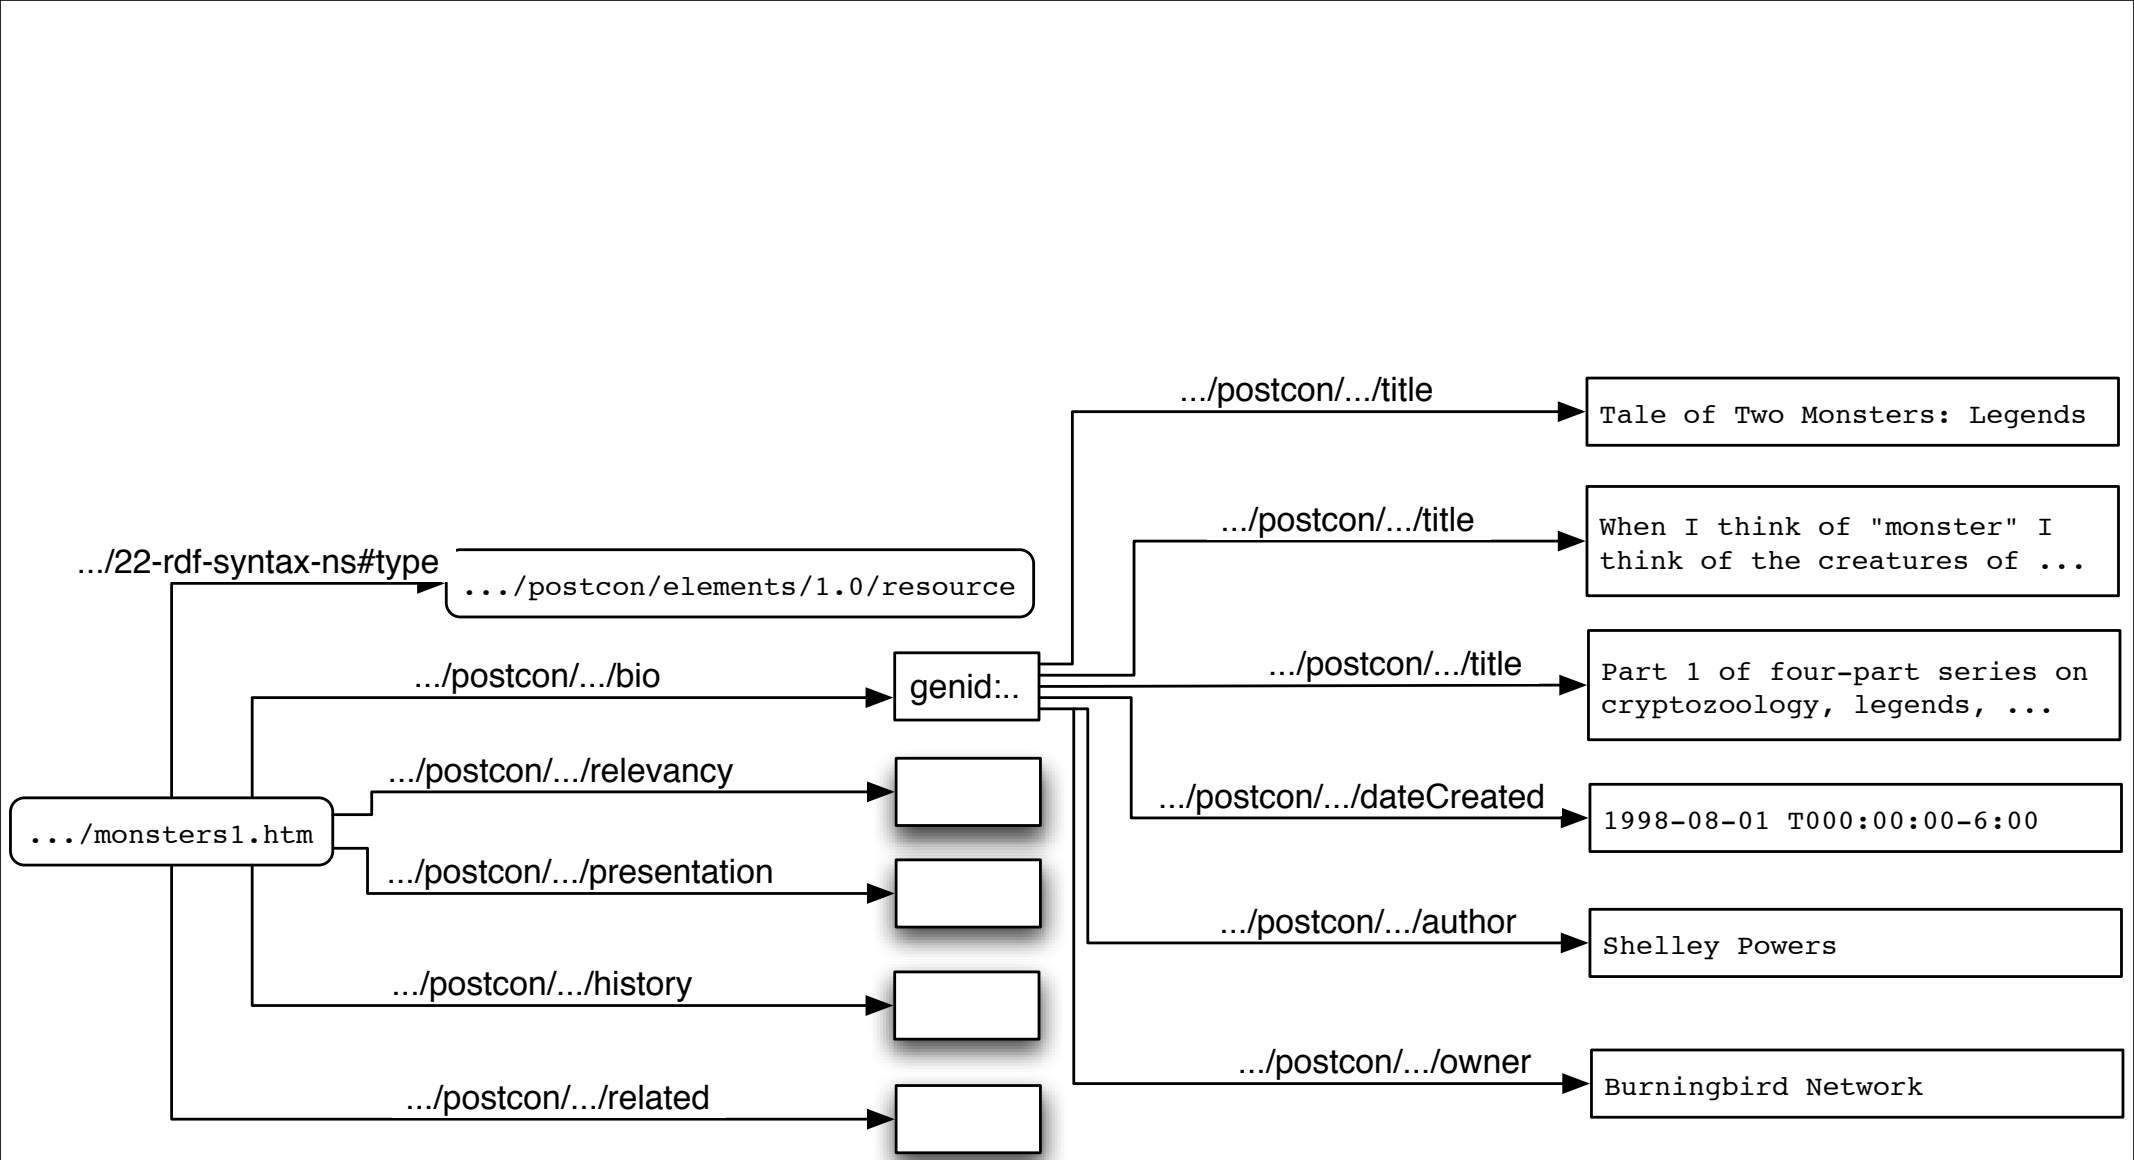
.../postcon/.../title
Tale of Two Monsters: Legends

.../postcon/.../title
When I think of "monster" I think of the creatures of ...

.../22-rdf-syntax-ns#type
.../postcon/elements/1.0/resource

.../postcon/.../title
Part 1 of four-part series on cryptozoology, legends, ...

.../postcon/.../bio
genid:..

.../postcon/.../relevancy

.../postcon/.../dateCreated
1998-08-01 T000:00:00-6:00

.../monsters1.htm

.../postcon/.../presentation

.../postcon/.../author
Shelley Powers

.../postcon/.../history

.../postcon/.../owner
Burningbird Network

.../postcon/.../related